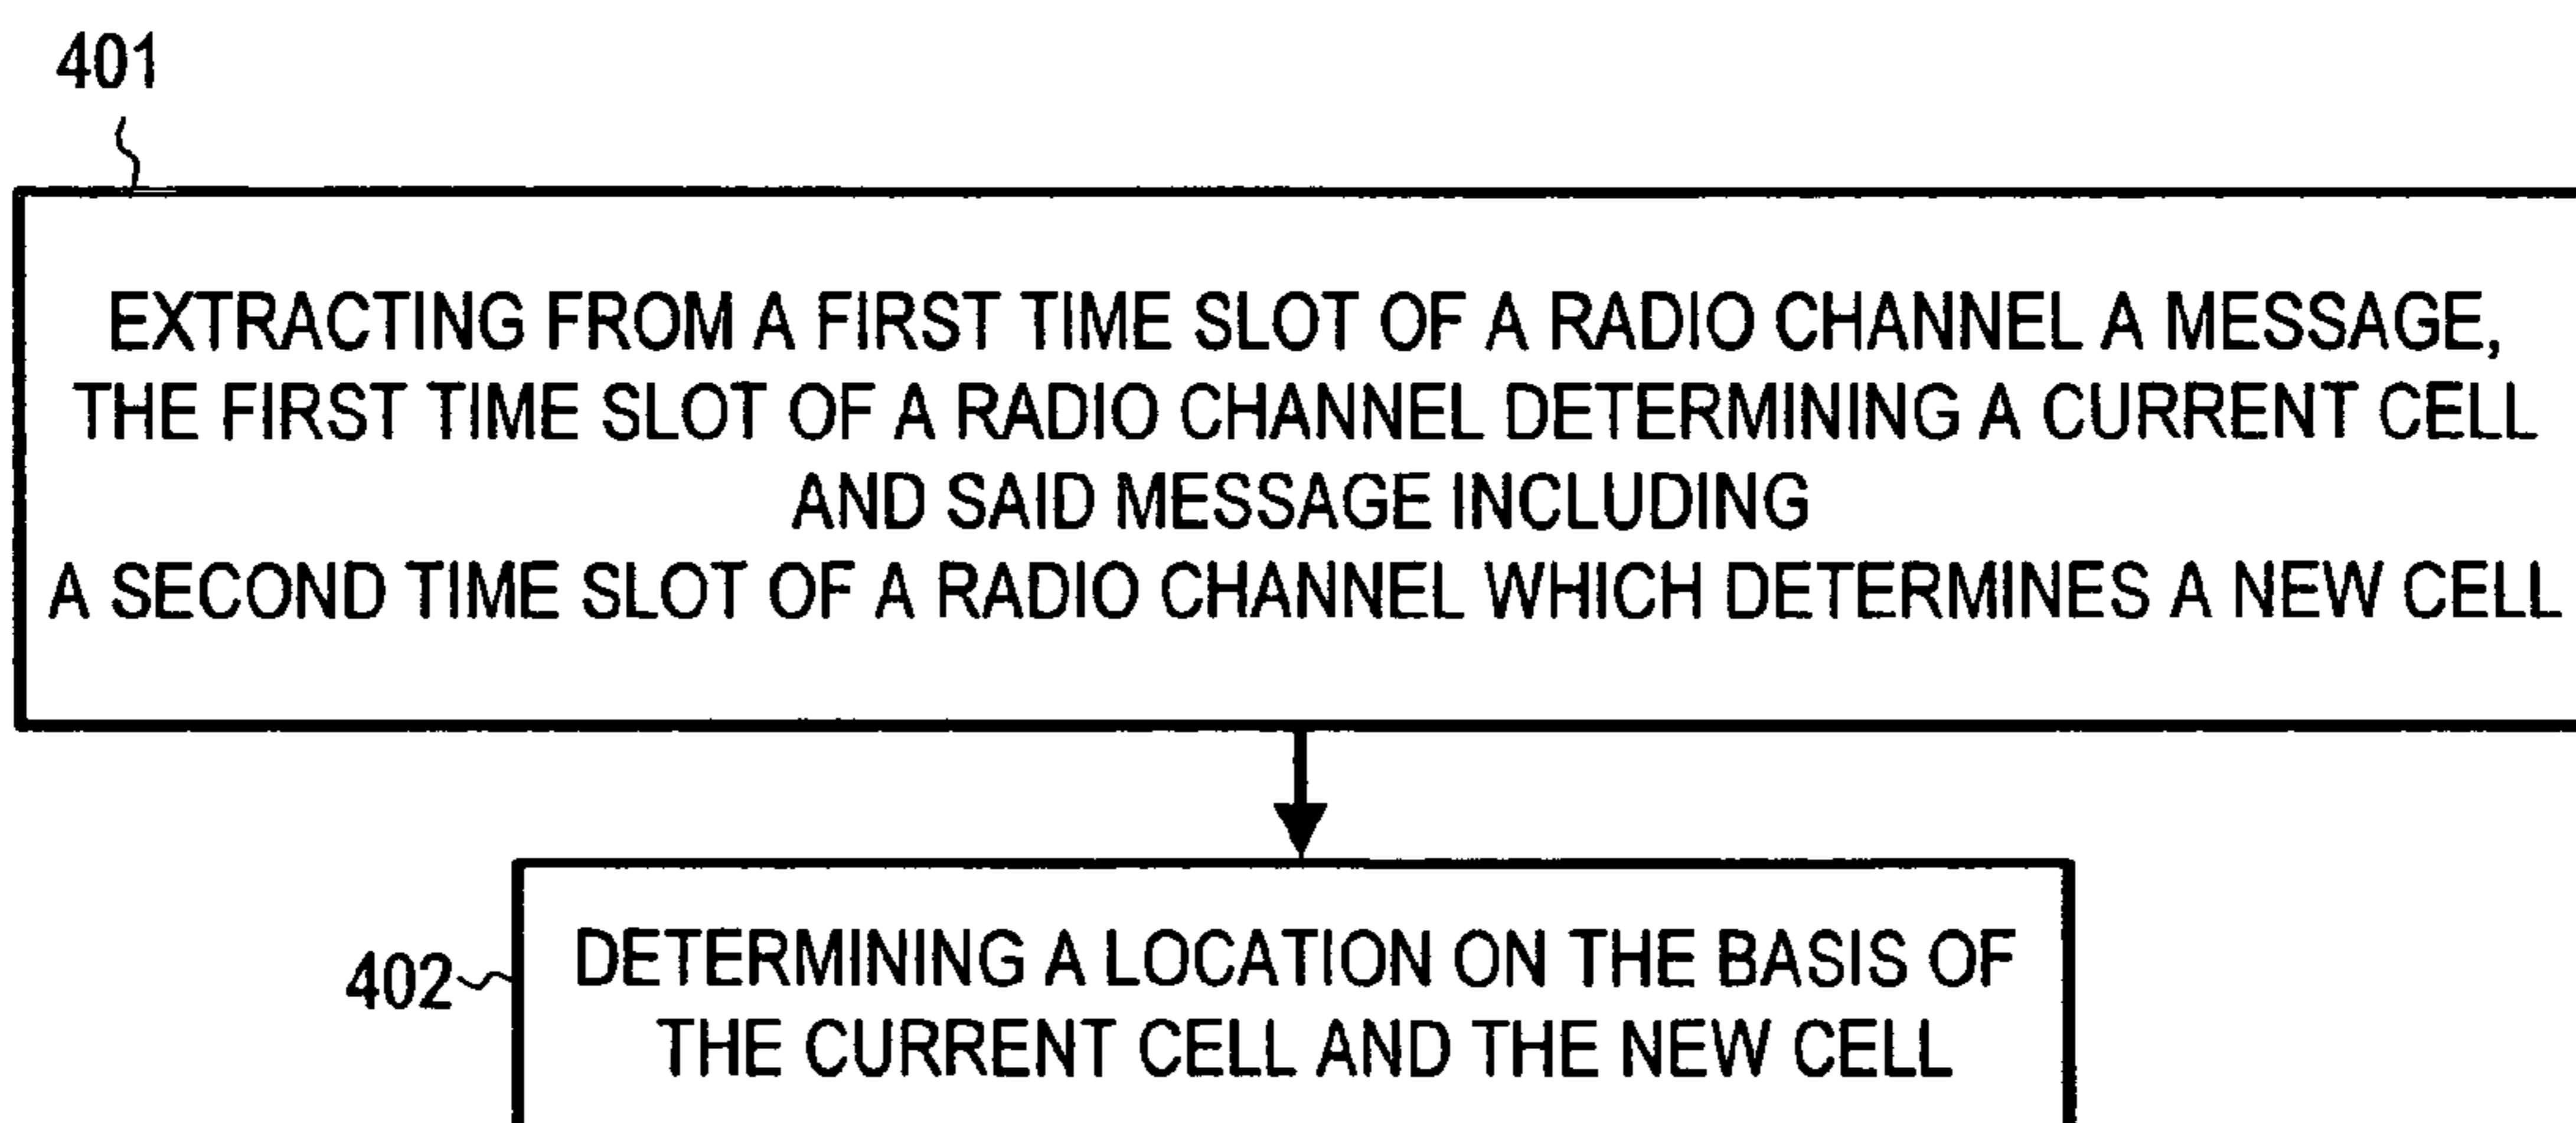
401

EXTRACTING FROM A FIRST TIME SLOT OF A RADIO CHANNEL A MESSAGE, THE FIRST TIME SLOT OF A RADIO CHANNEL DETERMINING A CURRENT CELL AND SAID MESSAGE INCLUDING A SECOND TIME SLOT OF A RADIO CHANNEL WHICH DETERMINES A NEW CELL

402

DETERMINING A LOCATION ON THE BASIS OF THE CURRENT CELL AND THE NEW CELL